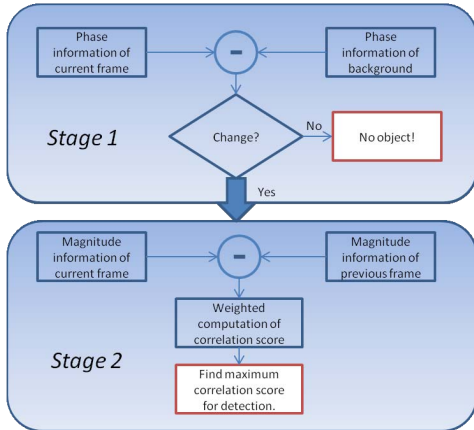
Phase information of current frame

-

Phase information of background

Stage 1

Change?

No

No object!

Yes

Magnitude information of current frame

-

Magnitude information of previous frame

Weighted computation of correlation score

Stage 2

Find maximum correlation score for detection.